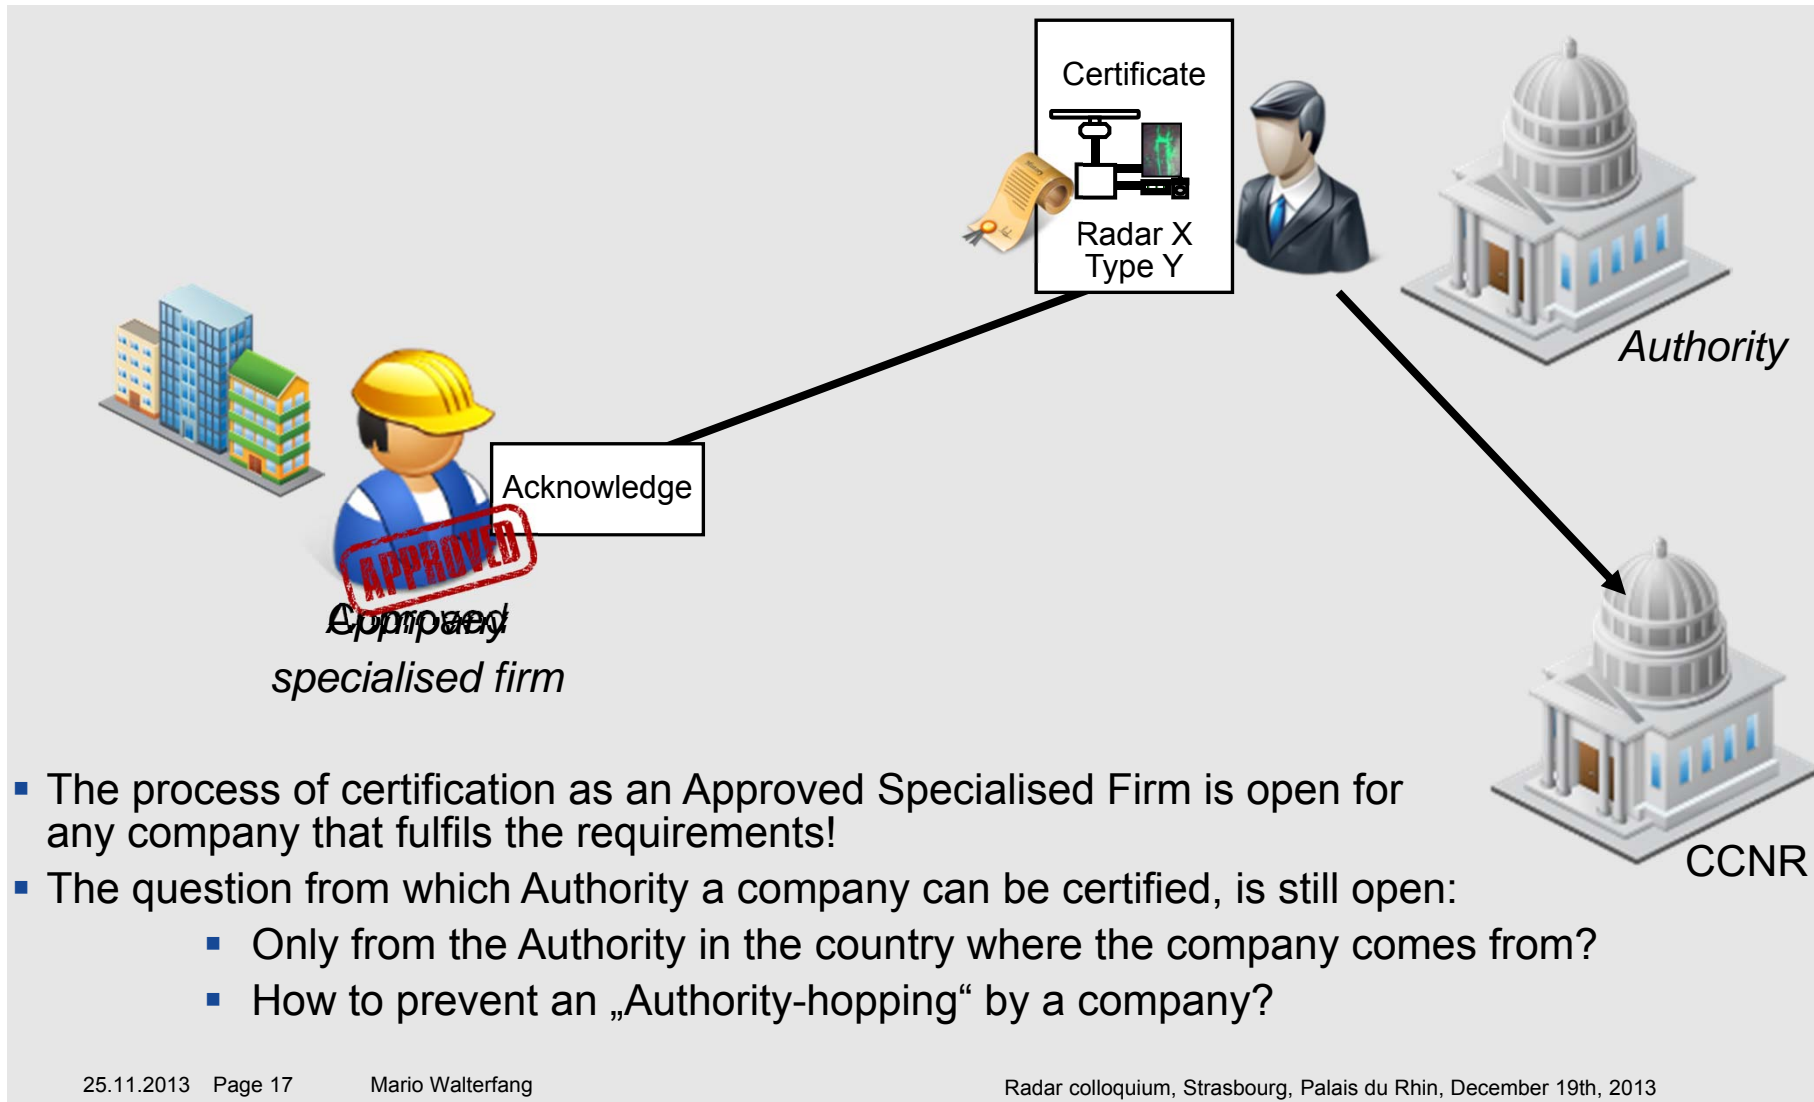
Certificate

Radar X
Type Y

Authority

Acknowledge

APPROVED

Company
Approved

specialised firm

CCNR

▪ The process of certification as an Approved Specialised Firm is open for any company that fulfils the requirements!

▪ The question from which Authority a company can be certified, is still open:

▪ Only from the Authority in the country where the company comes from?

▪ How to prevent an „Authority-hopping“ by a company?

25.11.2013 Page 17 Mario Walterfang Radar colloquium, Strasbourg, Palais du Rhin, December 19th, 2013